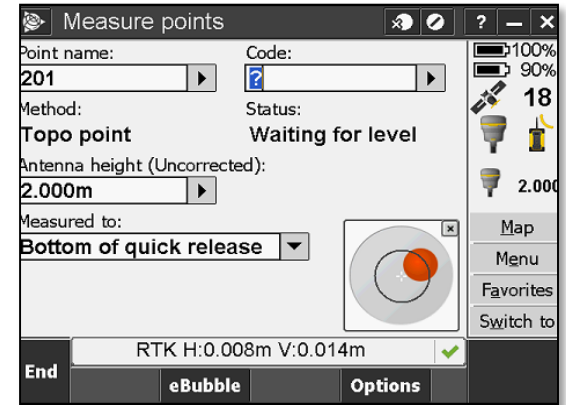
Measure points

?

Point name:
201
Code:
?
Method:
Topo point
Status:
Waiting for level
Antenna height (Uncorrected):
2.000m
Measured to:
Bottom of quick release

100%
90%
18
2.00
Map
Menu
Favorites
Switch to

RTK H:0.008m V:0.014m

End
eBubble
Options